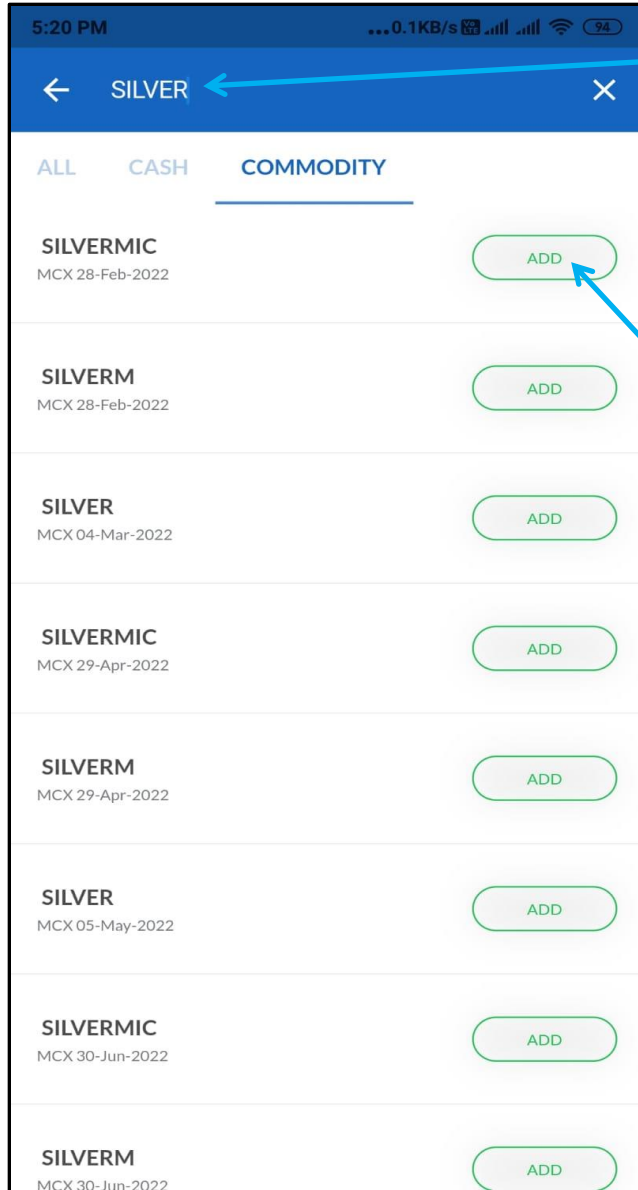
5:20 PM ...0.1KB/s 94

← SILVER ×

ALL CASH COMMODITY

SILVERMIC
MCX 28-Feb-2022
ADD

SILVERM
MCX 28-Feb-2022
ADD

SILVER
MCX 04-Mar-2022
ADD

SILVERMIC
MCX 29-Apr-2022
ADD

SILVERM
MCX 29-Apr-2022
ADD

SILVER
MCX 05-May-2022
ADD

SILVERMIC
MCX 30-Jun-2022
ADD

SILVERM
MCX 30-Jun-2022
ADD